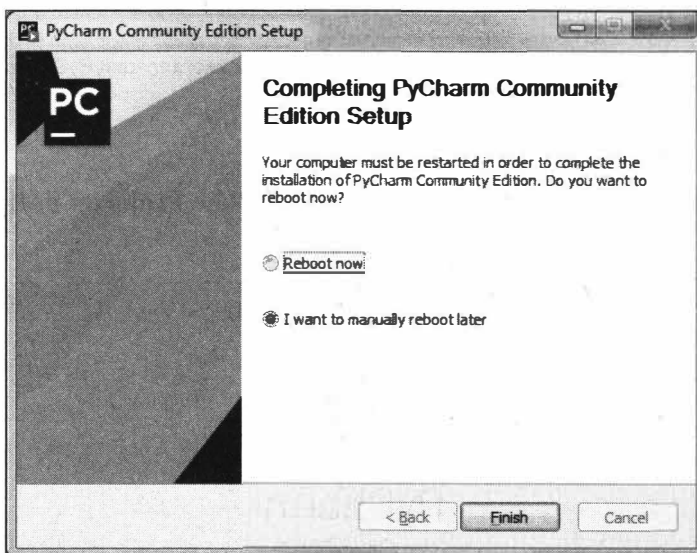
PyCharm Community Edition Setup

PC

Completing PyCharm Community Edition Setup

Your computer must be restarted in order to complete the installation of PyCharm Community Edition. Do you want to reboot now?

Reboot now

I want to manually reboot later

< Back

Finish

Cancel